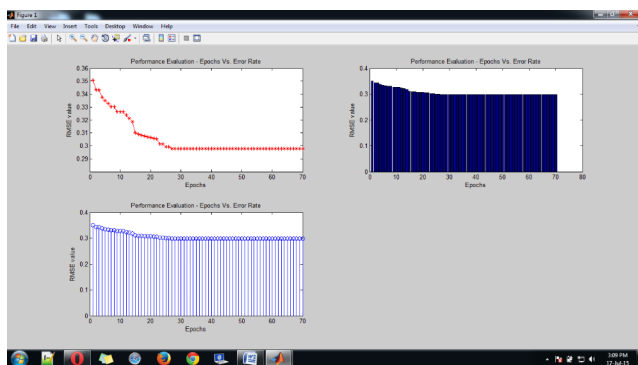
Figure 1

File Edit View Insert Tools Desktop Window Help

Performance Evaluation - Epochs Vs. Error Rate

RMSE value

0.36
0.35
0.34
0.33
0.32
0.31
0.3
0.29

0 10 20 30 40 50 60 70

Epochs

Performance Evaluation - Epochs Vs. Error Rate

RMSE value

0.4
0.3
0.2
0.1
0

0 10 20 30 40 50 60 70 80

Epochs

Performance Evaluation - Epochs Vs. Error Rate

RMSE value

0.4
0.3
0.2
0.1
0

0 10 20 30 40 50 60 70

Epochs

3:09 PM
17-Jul-15